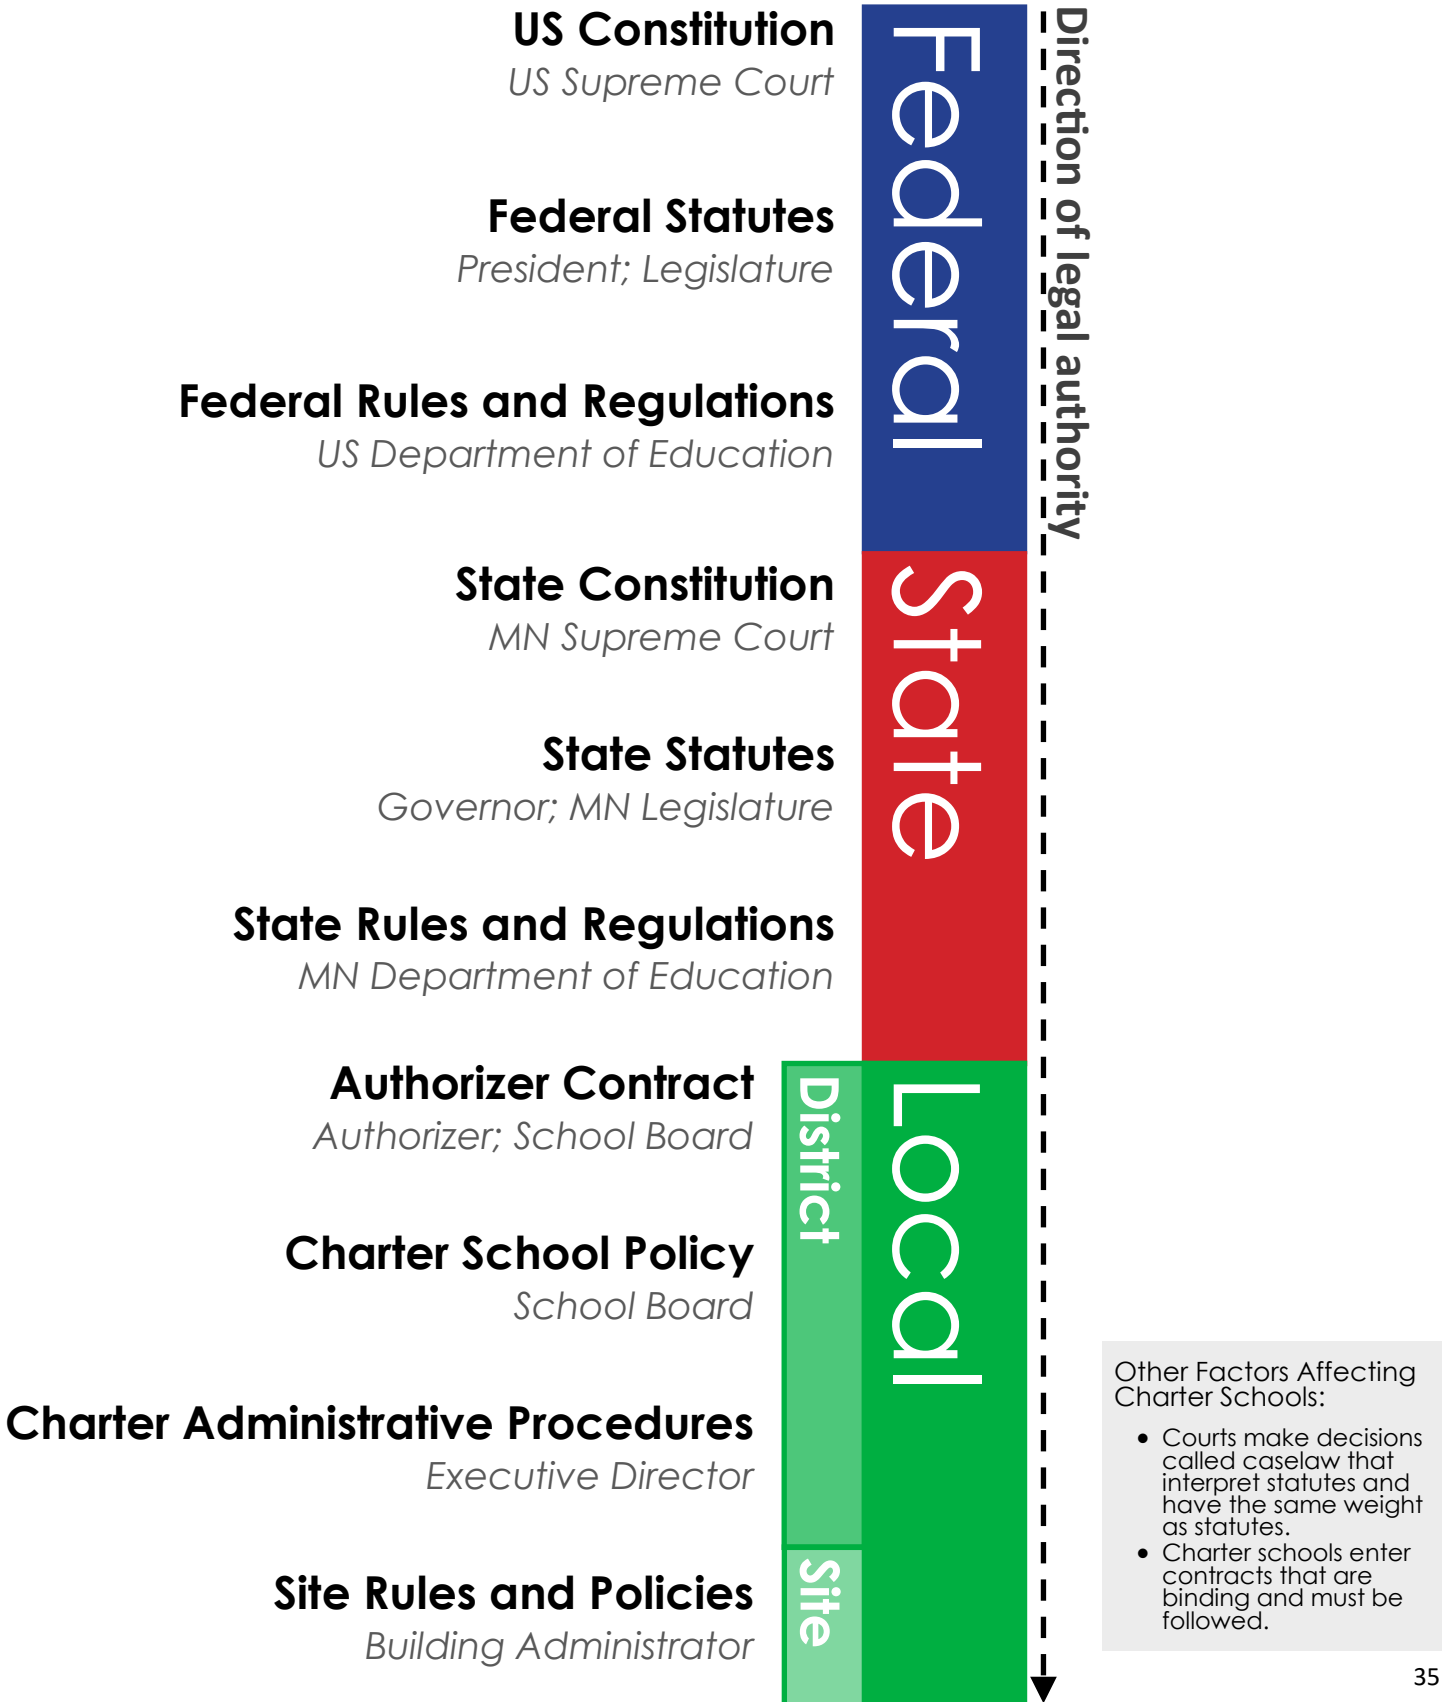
US Constitution
US Supreme Court

Federal Statutes
President; Legislature

Federal Rules and Regulations
US Department of Education

State Constitution
MN Supreme Court

State Statutes
Governor; MN Legislature

State Rules and Regulations
MN Department of Education

Authorizer Contract
Authorizer; School Board

Charter School Policy
School Board

Charter Administrative Procedures
Executive Director

Site Rules and Policies
Building Administrator

Federal

State

Local

District

Site

Direction of legal authority

Other Factors Affecting Charter Schools:

- Courts make decisions called caselaw that interpret statutes and have the same weight as statutes.
- Charter schools enter contracts that are binding and must be followed.

35